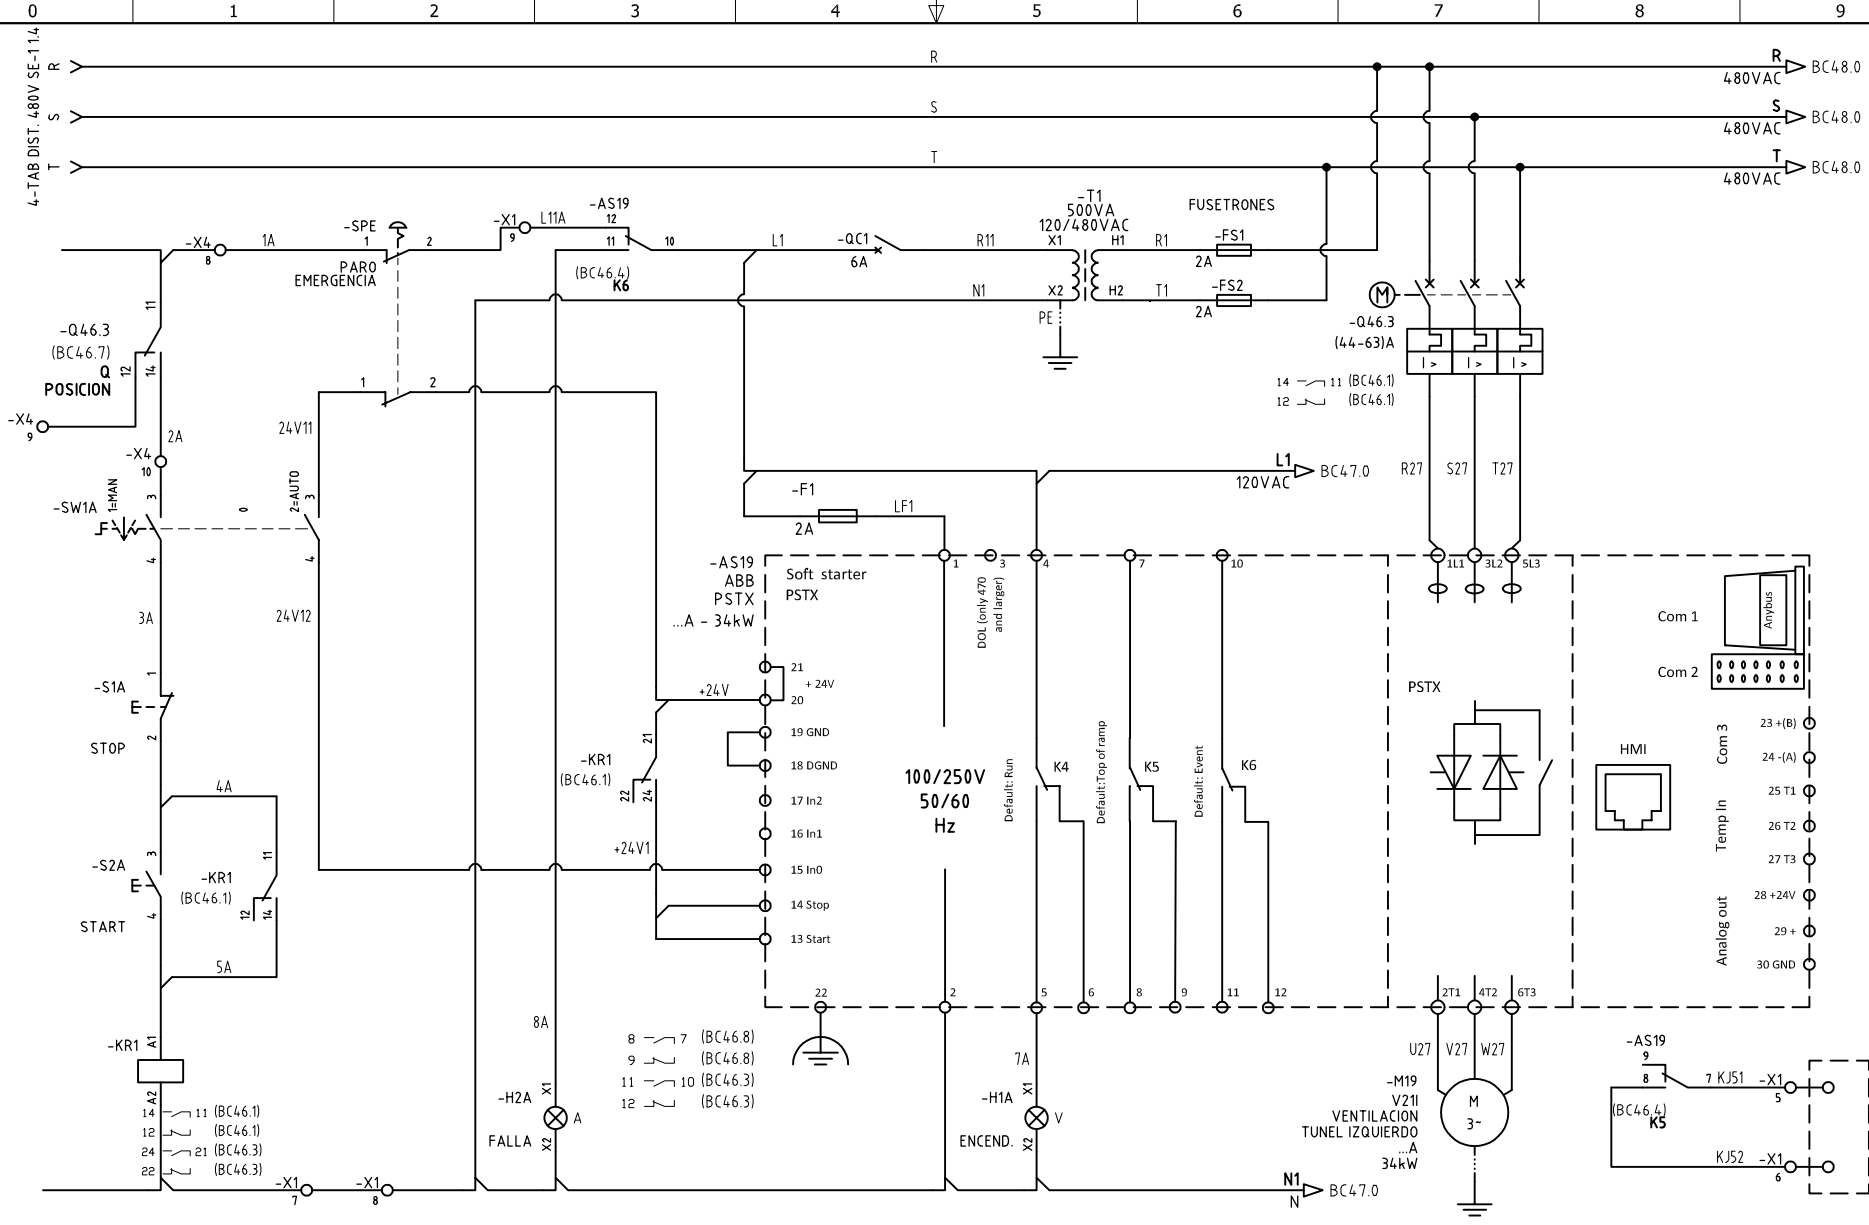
0 1 2 3 4 5 6 7 8 9

4-TAB DIST. 480V SE-1.1.4
R
S
T

R
S
T

R 480VAC BC48.0
S 480VAC BC48.0
T 480VAC BC48.0

-X4 8 1A -SPE 1 2 PARO EMERGENCIA -X1 9 L11A -AS19 12 11 10 (BC46.4) K6 L1 -QC1 6A R11 -T1 500VA 120/480VAC X1 H1 R1 FUSETRONES -FS1 2A N1 X2 H2 T1 -FS2 2A PE

11
-Q46.3 (BC46.7) 12 14 Q POSICION
-X4 9
-X4 10 2A

1 2 24V11

M -Q46.3 (44-63)A
I> I> I>
14 11 (BC46.1)
12 (BC46.1)

L1 120VAC BC47.0
R27 S27 T27

-F1 2A LF1

-SW1A 1=MAN 3 4 0 2=AUTO 3 4

3A 24V12

-AS19 ABB PSTX ...A - 34kW
Soft starter PSTX
1 3 4 7 10
DOL (only 470 and larger)
1L1 3L2 5L3
Com 1 Anybus
Com 2
PSTX
21 + 24V 20 +24V
19 GND
18 DGND
17 In2
16 In1
15 In0
14 Stop
13 Start
+24V1

-S1A 1 E 2 STOP

-KR1 (BC46.1) 21 22 24

100/250V 50/60 Hz
Default: Run K4
Default:Top of ramp K5
Default: Event K6

HMI
Com 3 23 +(B) 24 -(A)
Temp In 25 T1 26 T2 27 T3
Analog out 28 +24V 29 + 30 GND

4A
-S2A 3 E 4 START
-KR1 (BC46.1) 11 12 14
5A

22 2 5 6 8 9 11 12
2T1 4T2 6T3

8A
-KR1 A1 A2
14 11 (BC46.1)
12 (BC46.1)
24 21 (BC46.3)
22 (BC46.3)

8 7 (BC46.8)
9 (BC46.8)
11 10 (BC46.3)
12 (BC46.3)

-H2A X1 A X2 FALLA
7A
-H1A X1 V X2 ENCEND.

U27 V27 W27
-M19 V21I VENTILACION TUNEL IZQUIERDO ...A 34kW
M 3~

-AS19 9 8 7 KJ51 -X1 5
(BC46.4) K5
KJ52 -X1 6

-X1 7 -X1 8
N1 N BC47.0